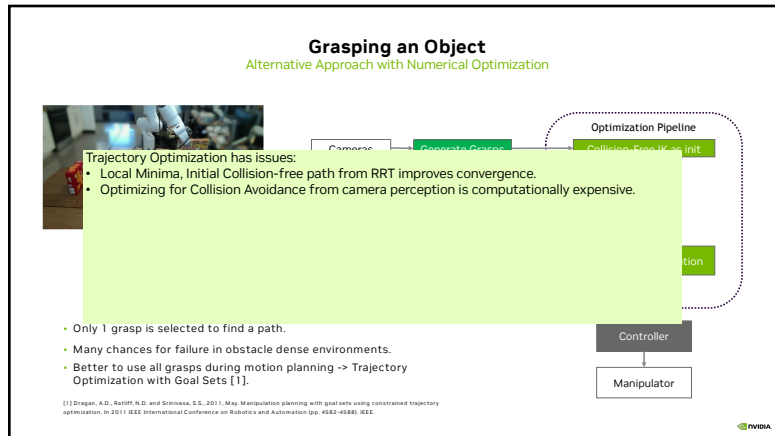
Grasping an Object
Alternative Approach with Numerical Optimization

Cameras

Generate Grasps

Optimization Pipeline

Collision-Free IK as init

Trajectory Optimization has issues:
• Local Minima, Initial Collision-free path from RRT improves convergence.
• Optimizing for Collision Avoidance from camera perception is computationally expensive.

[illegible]ation

• Only 1 grasp is selected to find a path.
• Many chances for failure in obstacle dense environments.
• Better to use all grasps during motion planning -> Trajectory Optimization with Goal Sets [1].

Controller

Manipulator

[1] Dragan, A.D., Ratliff, N.D. and Srinivasa, S.S., 2011, May. Manipulation planning with goal sets using constrained trajectory optimization. In 2011 IEEE International Conference on Robotics and Automation (pp. 4582-4588). IEEE.

NVIDIA